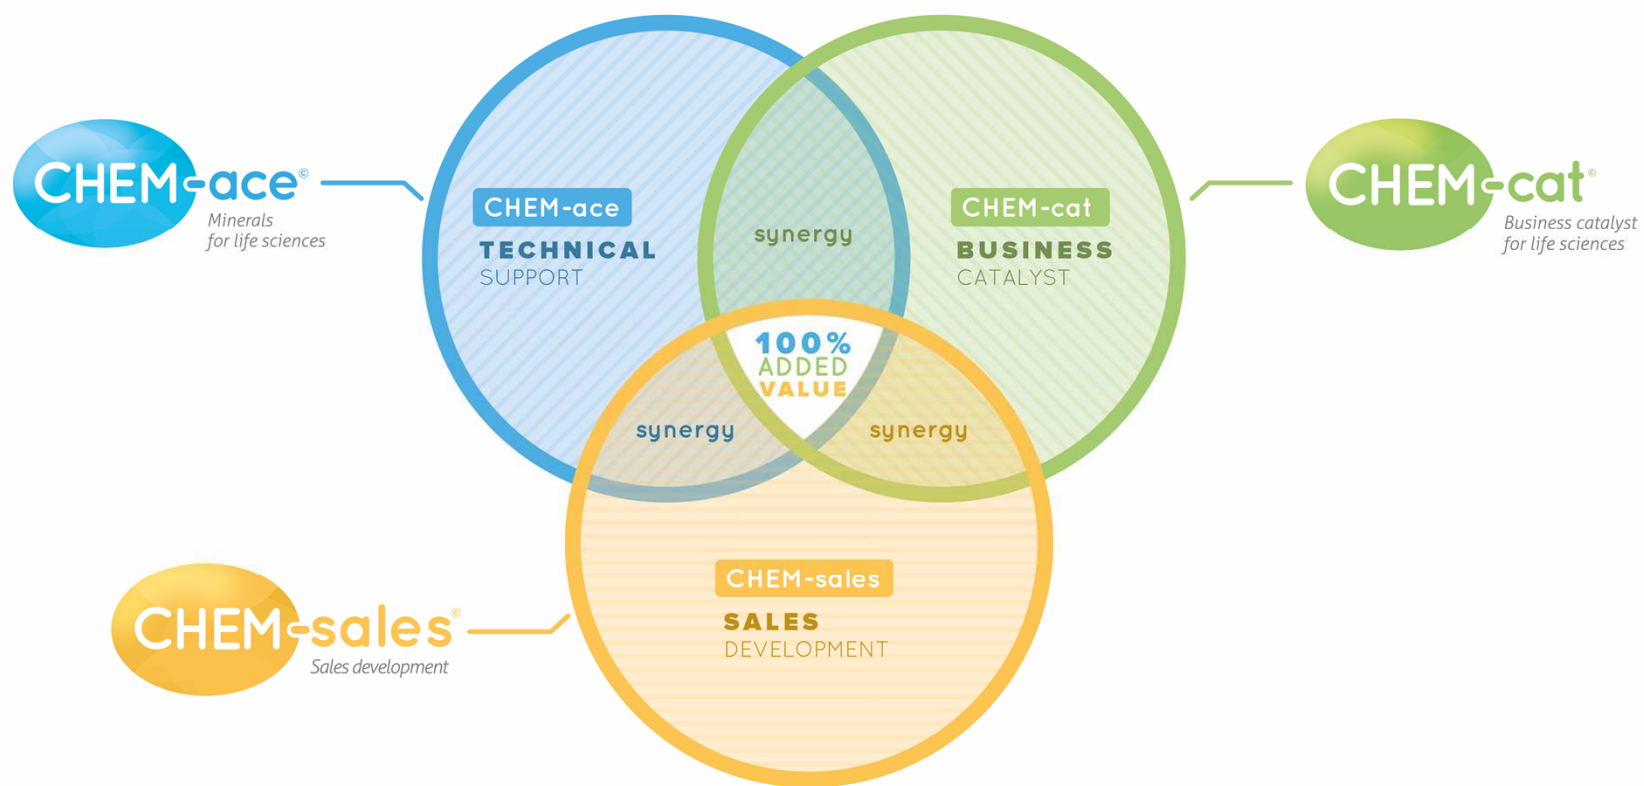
CHEM-ace©
Minerals
for life sciences

CHEM-ace
TECHNICAL
SUPPORT

synergy

CHEM-cat
BUSINESS
CATALYST

CHEM-cat©
Business catalyst
for life sciences

100%
ADDED
VALUE

synergy

synergy

CHEM-sales
SALES
DEVELOPMENT

CHEM-sales©
Sales development